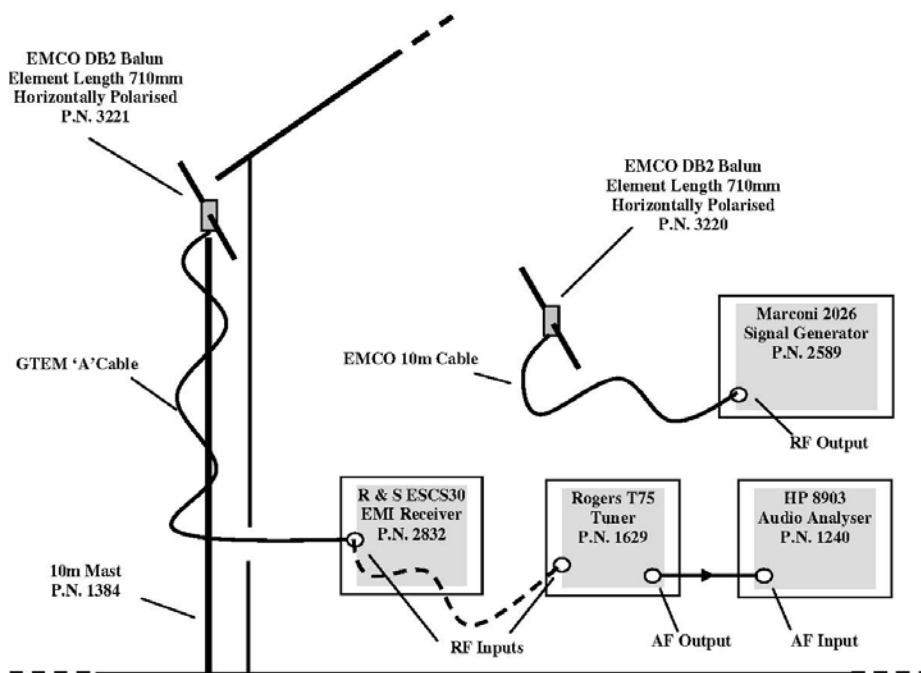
EMCO DB2 Balun
Element Length 710mm
Horizontally Polarised
P.N. 3221

EMCO DB2 Balun
Element Length 710mm
Horizontally Polarised
P.N. 3220

Marconi 2026
Signal Generator
P.N. 2589

EMCO 10m Cable

GTEM 'A'Cable

RF Output

R & S ESCS30
EMI Receiver
P.N. 2832

Rogers T75
Tuner
P.N. 1629

HP 8903
Audio Analyser
P.N. 1240

10m Mast
P.N. 1384

RF Inputs

AF Output

AF Input